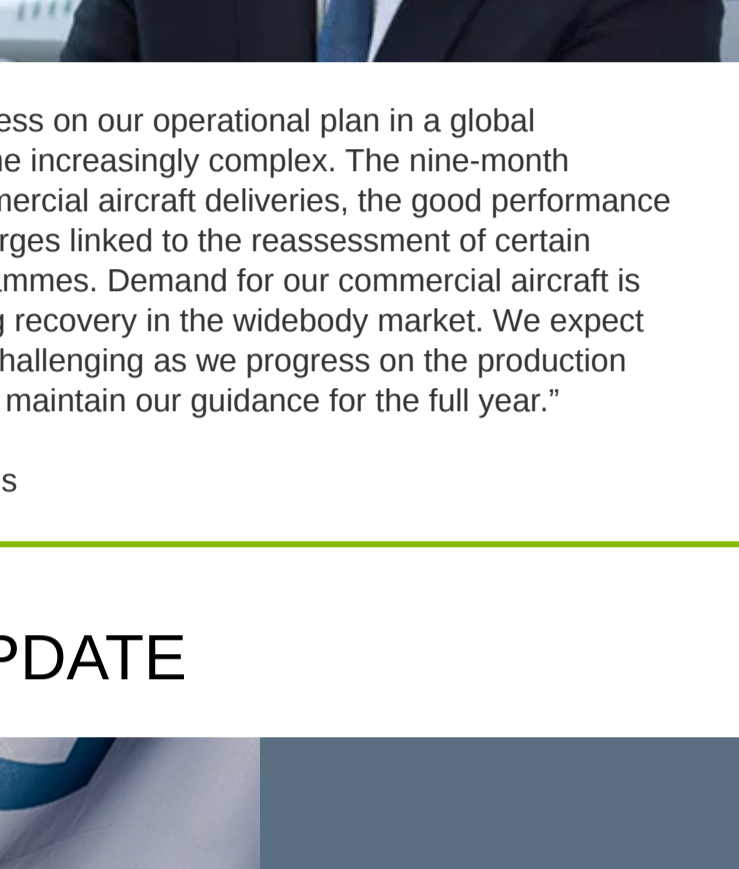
ess on our operational plan in a global e increasingly complex. The nine-month mercial aircraft deliveries, the good performance rges linked to the reassessment of certain mmes. Demand for our commercial aircraft is recovery in the widebody market. We expect hallenging as we progress on the production maintain our guidance for the full year."

s

PDATE